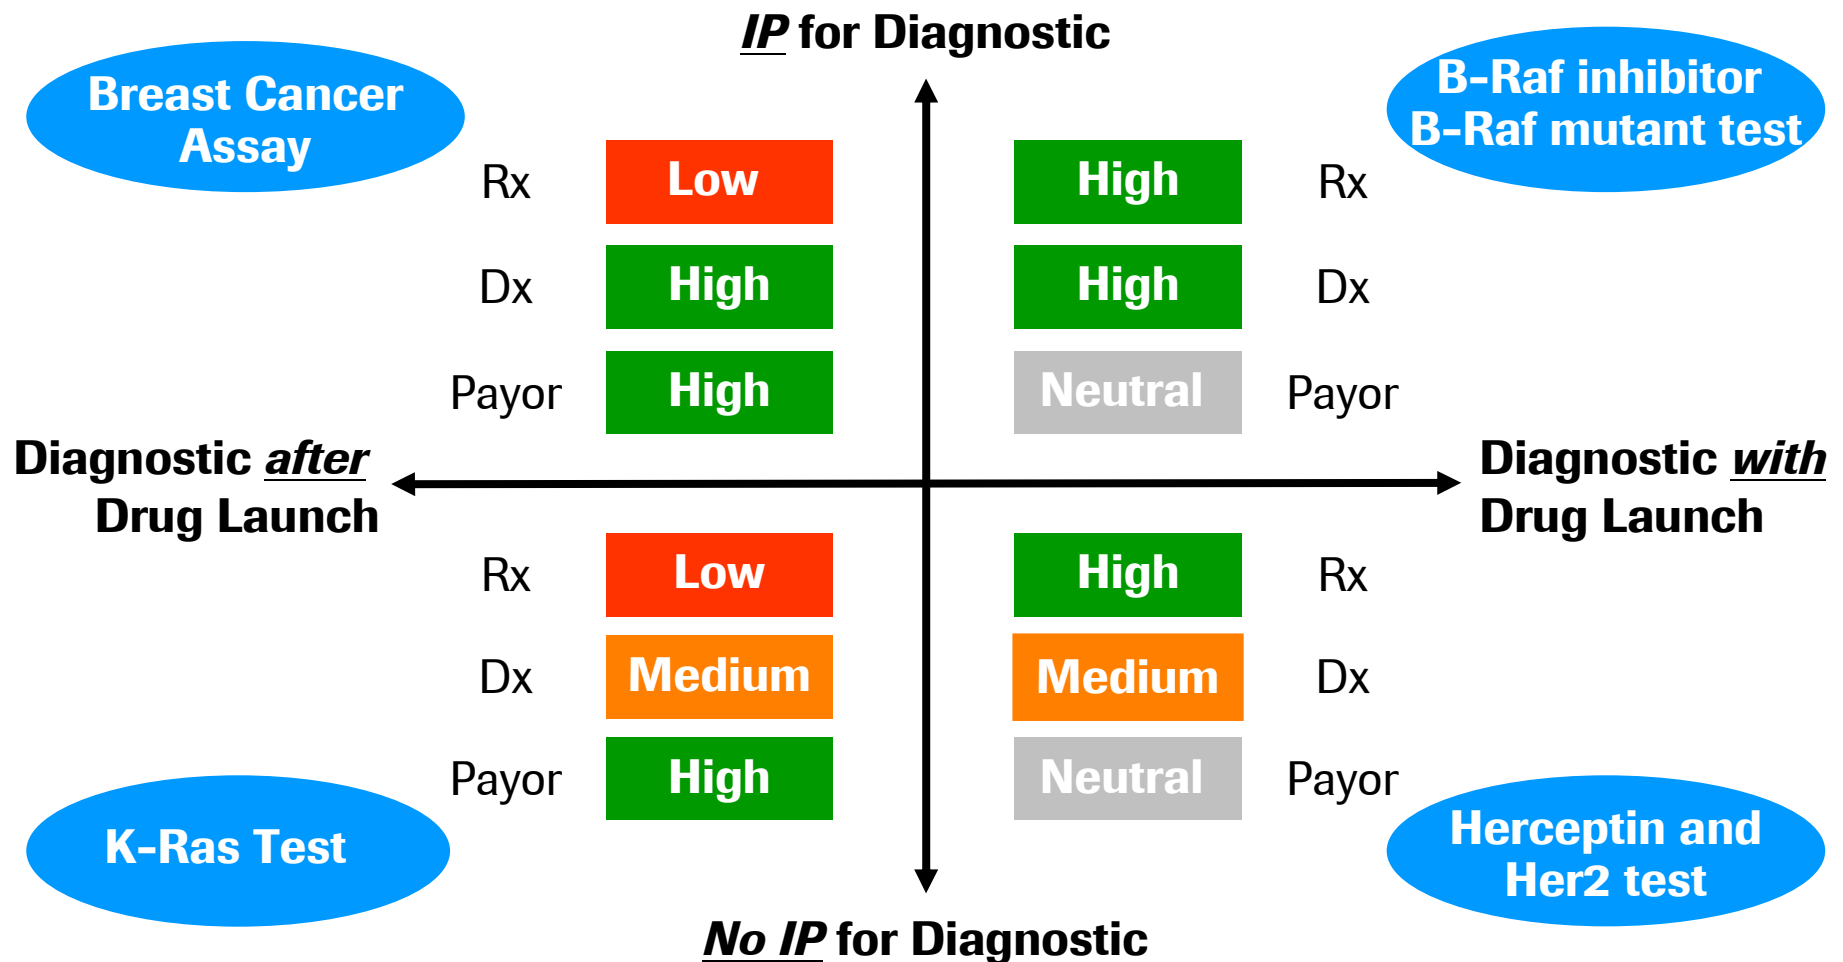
IP for Diagnostic

Breast Cancer Assay

B-Raf inhibitor
B-Raf mutant test

Rx Low
Dx High
Payor High

High Rx
High Dx
Neutral Payor

Diagnostic after Drug Launch

Diagnostic with Drug Launch

Rx Low
Dx Medium
Payor High

High Rx
Medium Dx
Neutral Payor

K-Ras Test

Herceptin and Her2 test

No IP for Diagnostic